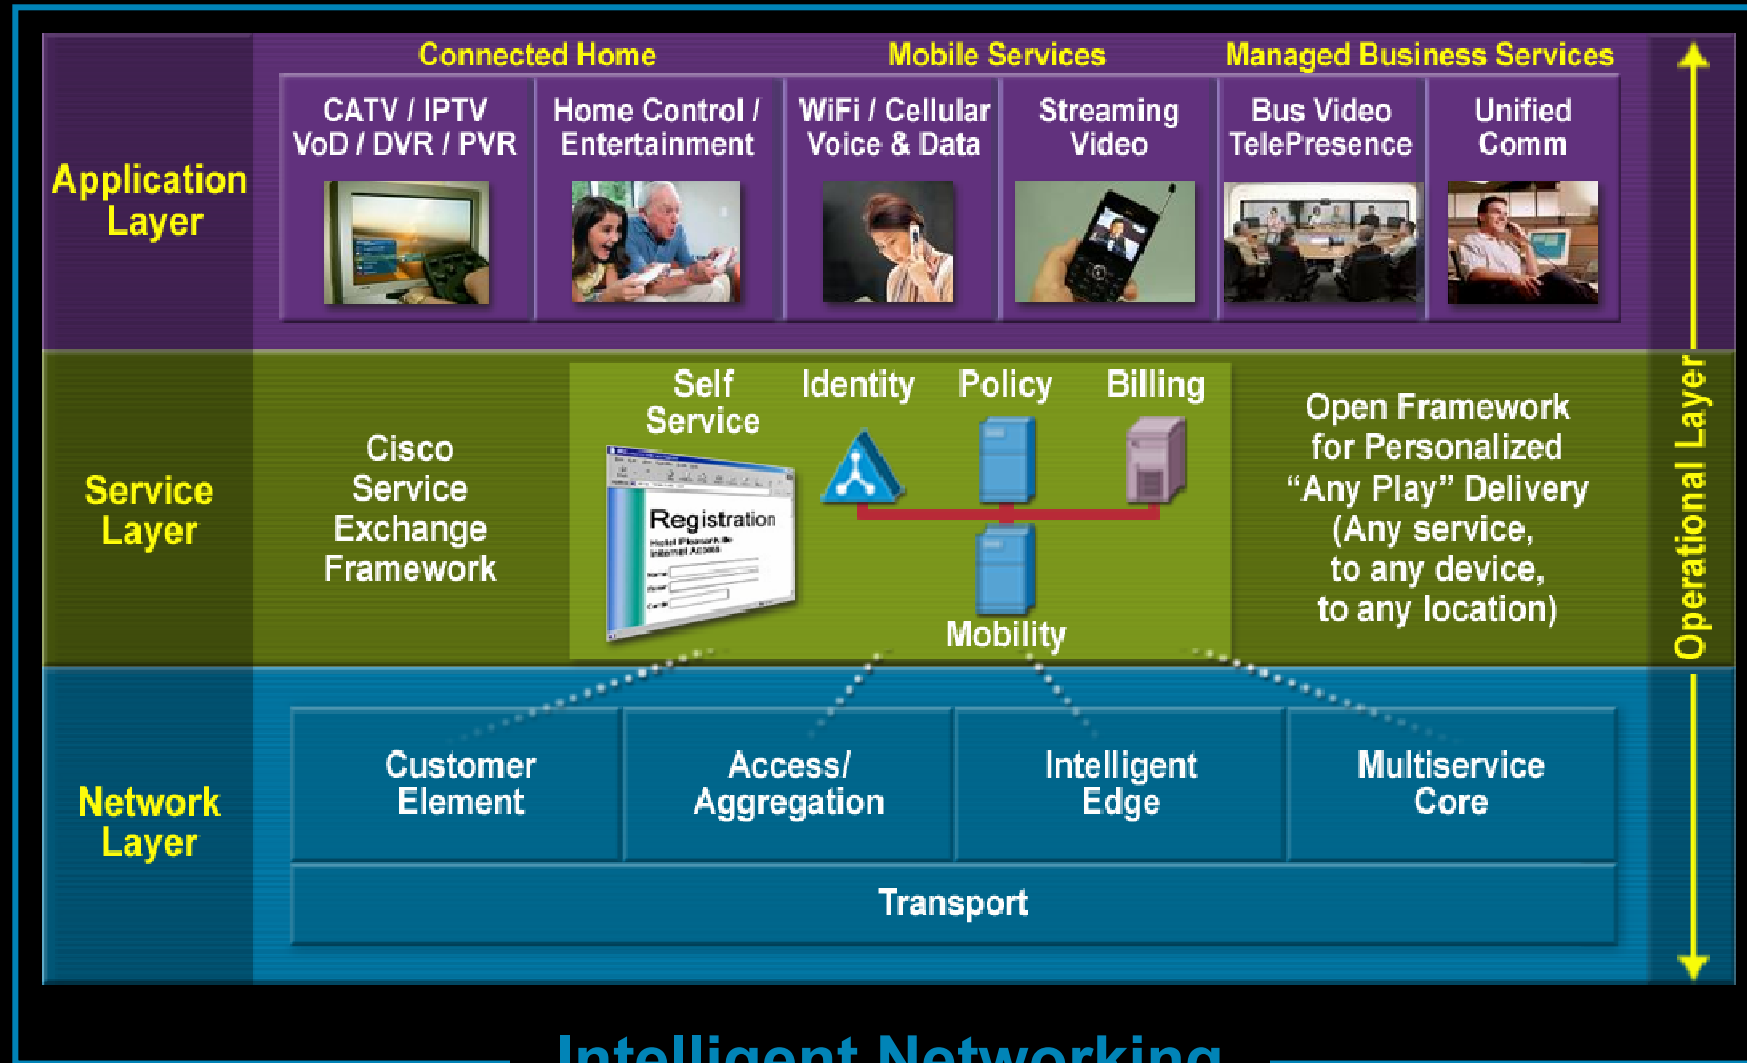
Application Layer

Connected Home

Mobile Services

Managed Business Services

CATV / IPTV VoD / DVR / PVR

Home Control / Entertainment

WiFi / Cellular Voice & Data

Streaming Video

Bus Video TelePresence

Unified Comm

Service Layer

Cisco Service Exchange Framework

Self Service

Identity

Policy

Billing

Registration

Mobility

Open Framework for Personalized "Any Play" Delivery (Any service, to any device, to any location)

Operational Layer

Network Layer

Customer Element

Access/ Aggregation

Intelligent Edge

Multiservice Core

Transport

Intelligent Networking